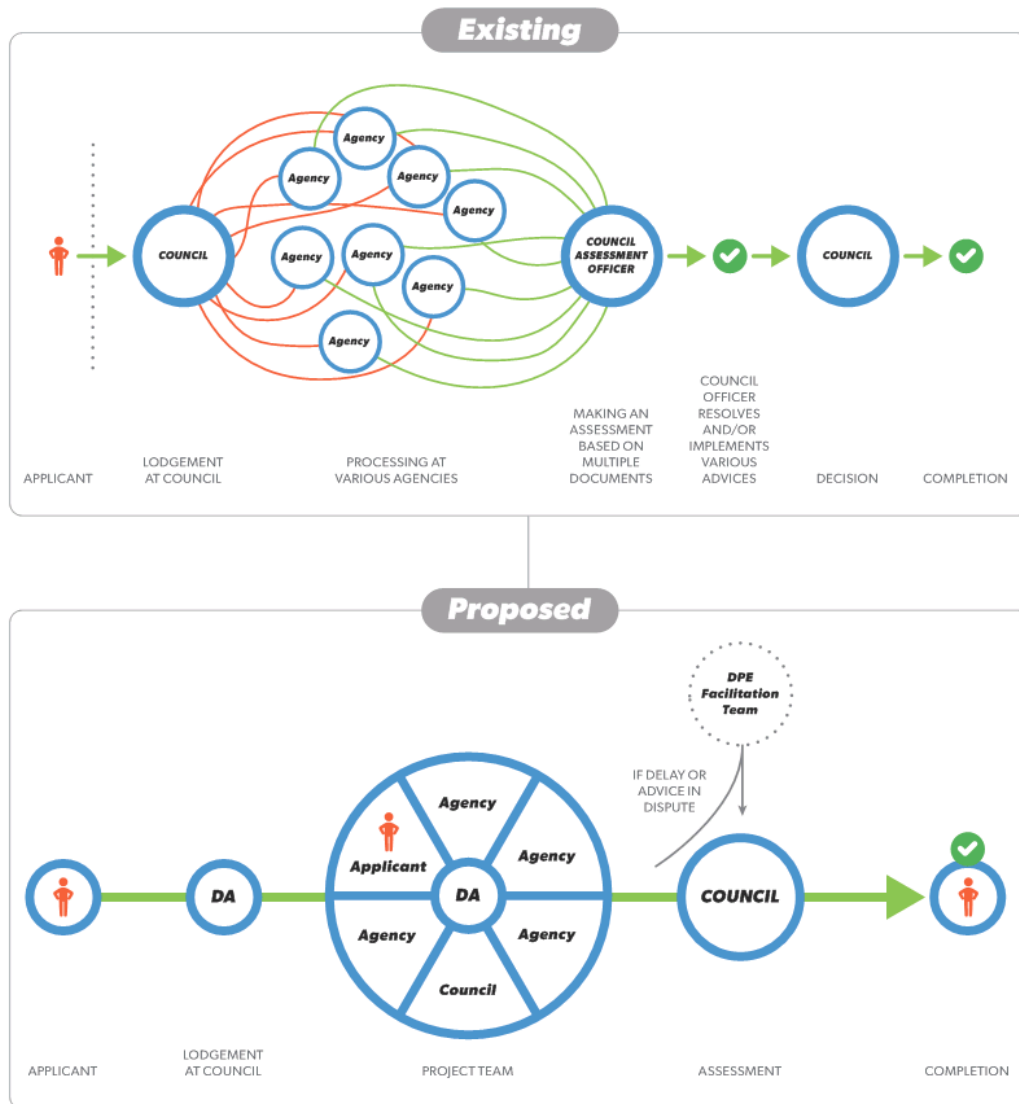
Existing

COUNCIL

Agency

Agency

Agency

Agency

Agency

Agency

Agency

Agency

COUNCIL ASSESSMENT OFFICER

COUNCIL

APPLICANT

LODGEMENT AT COUNCIL

PROCESSING AT VARIOUS AGENCIES

MAKING AN ASSESSMENT BASED ON MULTIPLE DOCUMENTS

COUNCIL OFFICER RESOLVES AND/OR IMPLEMENTS VARIOUS ADVICES

DECISION

COMPLETION

Proposed

DPE Facilitation Team

IF DELAY OR ADVICE IN DISPUTE

DA

Agency

Applicant

Agency

DA

Agency

Agency

Council

COUNCIL

APPLICANT

LODGEMENT AT COUNCIL

PROJECT TEAM

ASSESSMENT

COMPLETION